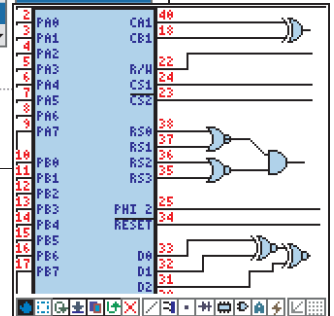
2 PA0
3 PA1
4 PA2
5 PA3
6 PA4
7 PA5
8 PA6
9 PA7
10 PB0
11 PB1
12 PB2
13 PB3
14 PB4
15 PB5
16 PB6
17 PB7

40 CA1
18 CB1
22 R/W
24 CS1
23 CS2
38 RS0
37 RS1
36 RS2
35 RS3
25 PHI 2
34 RESET
33 D0
32 D1
31 D2